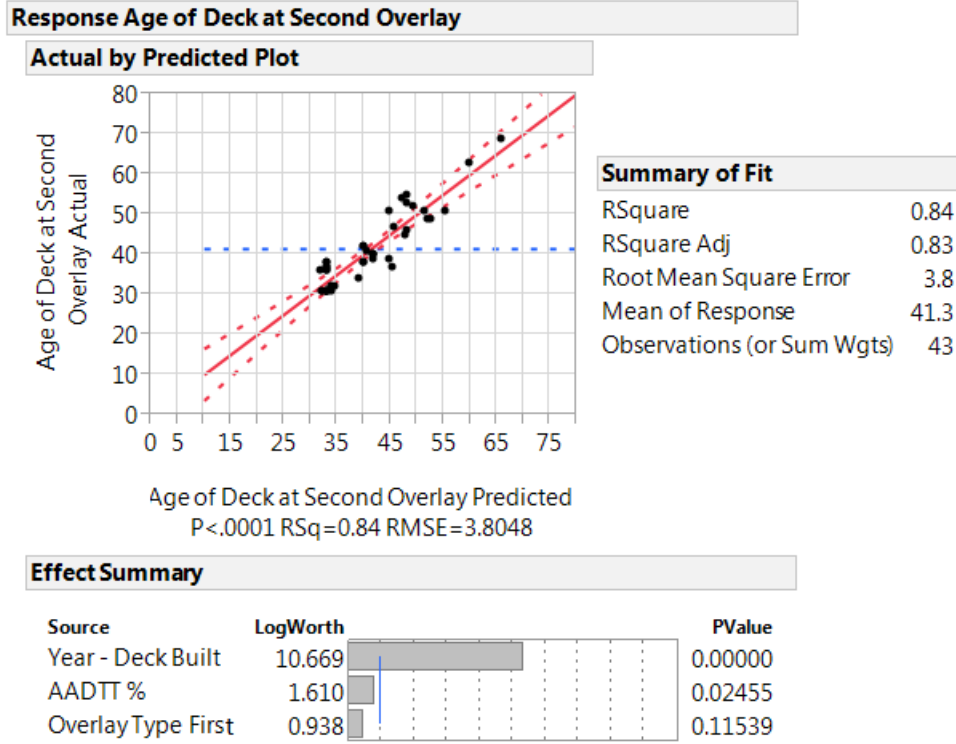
Response Age of Deck at Second Overlay

Actual by Predicted Plot

Age of Deck at Second Overlay Actual

80
70
60
50
40
30
20
10
0

0 5 15 25 35 45 55 65 75

Age of Deck at Second Overlay Predicted
P<.0001 RSq=0.84 RMSE=3.8048

Summary of Fit

| | |
|---|---|
| RSquare | 0.84 |
| RSquare Adj | 0.83 |
| Root Mean Square Error | 3.8 |
| Mean of Response | 41.3 |
| Observations (or Sum Wgts) | 43 |

Effect Summary

| Source | LogWorth | PValue |
|---|---|---|
| Year - Deck Built | 10.669 | 0.00000 |
| AADTT % | 1.610 | 0.02455 |
| Overlay Type First | 0.938 | 0.11539 |